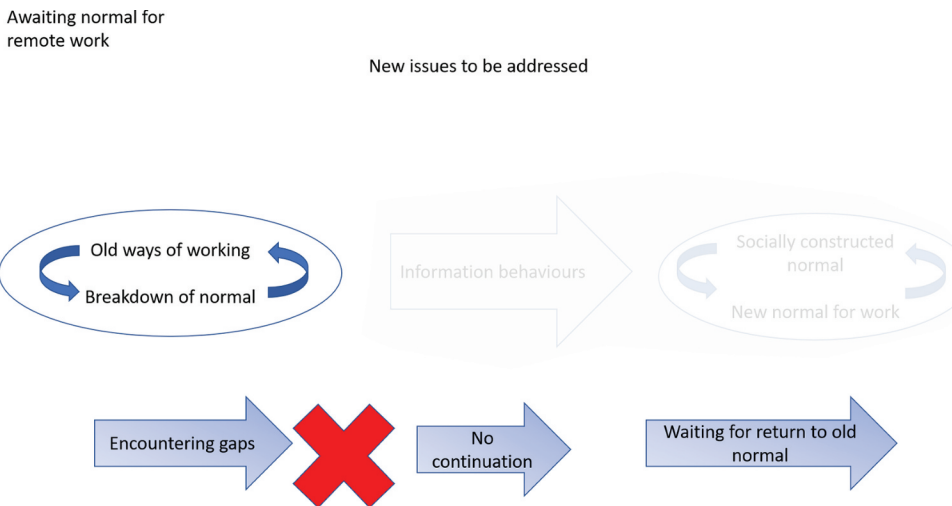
Awaiting normal for remote work

New issues to be addressed

Old ways of working

Breakdown of normal

Information behaviours

Socially constructed normal

New normal for work

Encountering gaps

No continuation

Waiting for return to old normal